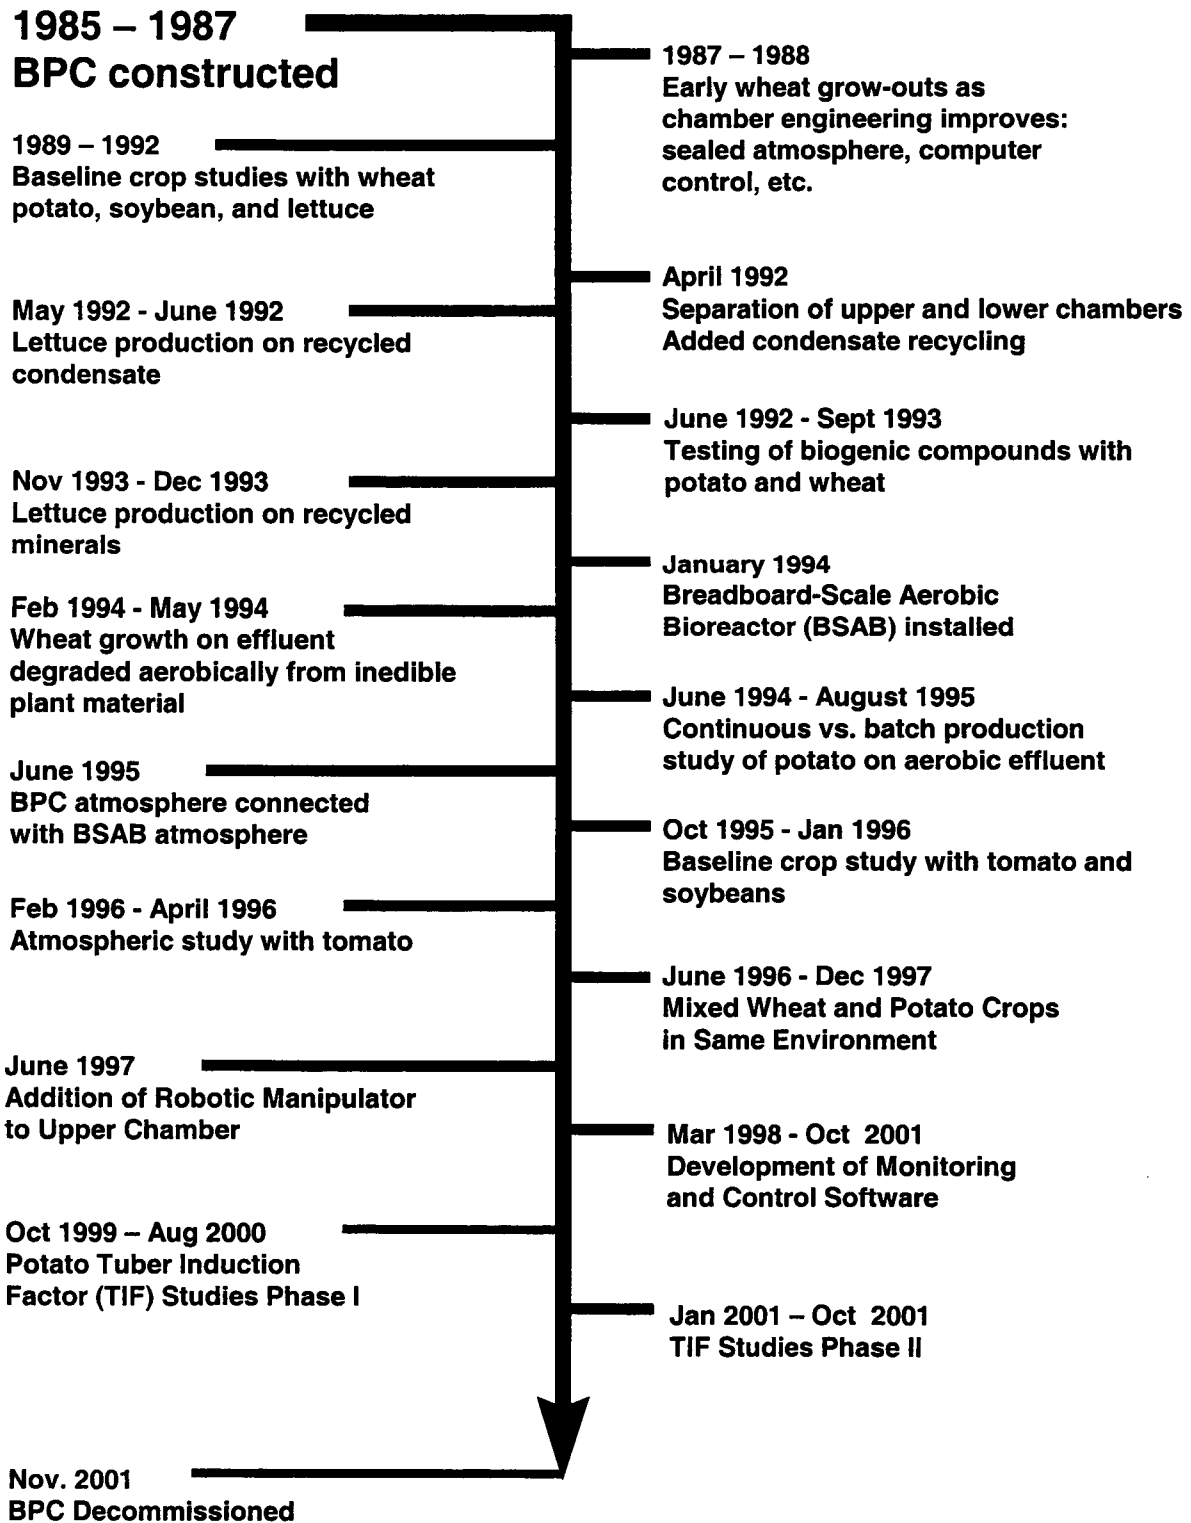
1985 – 1987
BPC constructed

1987 – 1988
Early wheat grow-outs as chamber engineering improves: sealed atmosphere, computer control, etc.

1989 – 1992
Baseline crop studies with wheat potato, soybean, and lettuce

April 1992
Separation of upper and lower chambers
Added condensate recycling

May 1992 - June 1992
Lettuce production on recycled condensate

June 1992 - Sept 1993
Testing of biogenic compounds with potato and wheat

Nov 1993 - Dec 1993
Lettuce production on recycled minerals

January 1994
Breadboard-Scale Aerobic Bioreactor (BSAB) installed

Feb 1994 - May 1994
Wheat growth on effluent degraded aerobically from inedible plant material

June 1994 - August 1995
Continuous vs. batch production study of potato on aerobic effluent

June 1995
BPC atmosphere connected with BSAB atmosphere

Oct 1995 - Jan 1996
Baseline crop study with tomato and soybeans

Feb 1996 - April 1996
Atmospheric study with tomato

June 1996 - Dec 1997
Mixed Wheat and Potato Crops in Same Environment

June 1997
Addition of Robotic Manipulator to Upper Chamber

Mar 1998 - Oct 2001
Development of Monitoring and Control Software

Oct 1999 – Aug 2000
Potato Tuber Induction Factor (TIF) Studies Phase I

Jan 2001 – Oct 2001
TIF Studies Phase II

Nov. 2001
BPC Decommissioned